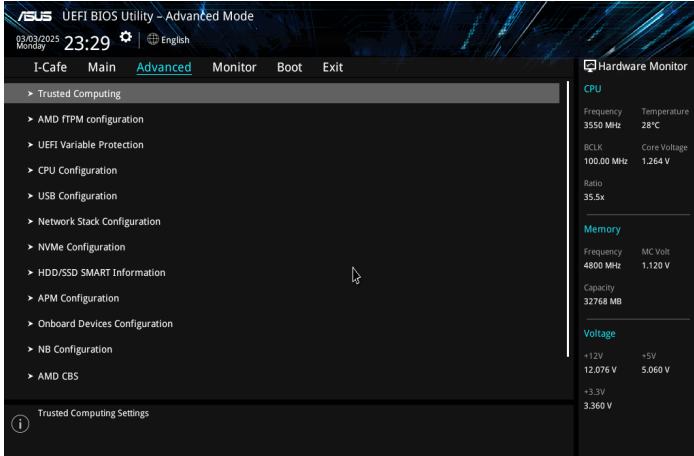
/ISUS UEFI BIOS Utility – Advanced Mode

03/03/2025 Monday 23:29 English

I-Cafe Main Advanced Monitor Boot Exit

> Trusted Computing
> AMD fTPM configuration
> UEFI Variable Protection
> CPU Configuration
> USB Configuration
> Network Stack Configuration
> NVMe Configuration
> HDD/SSD SMART Information
> APM Configuration
> Onboard Devices Configuration
> NB Configuration
> AMD CBS

Trusted Computing Settings

Hardware Monitor

CPU

| Frequency | Temperature |
|---|---|
| 3550 MHz | 28°C |
| BCLK | Core Voltage |
| 100.00 MHz | 1.264 V |
| Ratio | |
| 35.5x | |

Memory

| Frequency | MC Volt |
|---|---|
| 4800 MHz | 1.120 V |
| Capacity | |
| 32768 MB | |

Voltage

| +12V | +5V |
|---|---|
| 12.076 V | 5.060 V |
| +3.3V | |
| 3.360 V | |